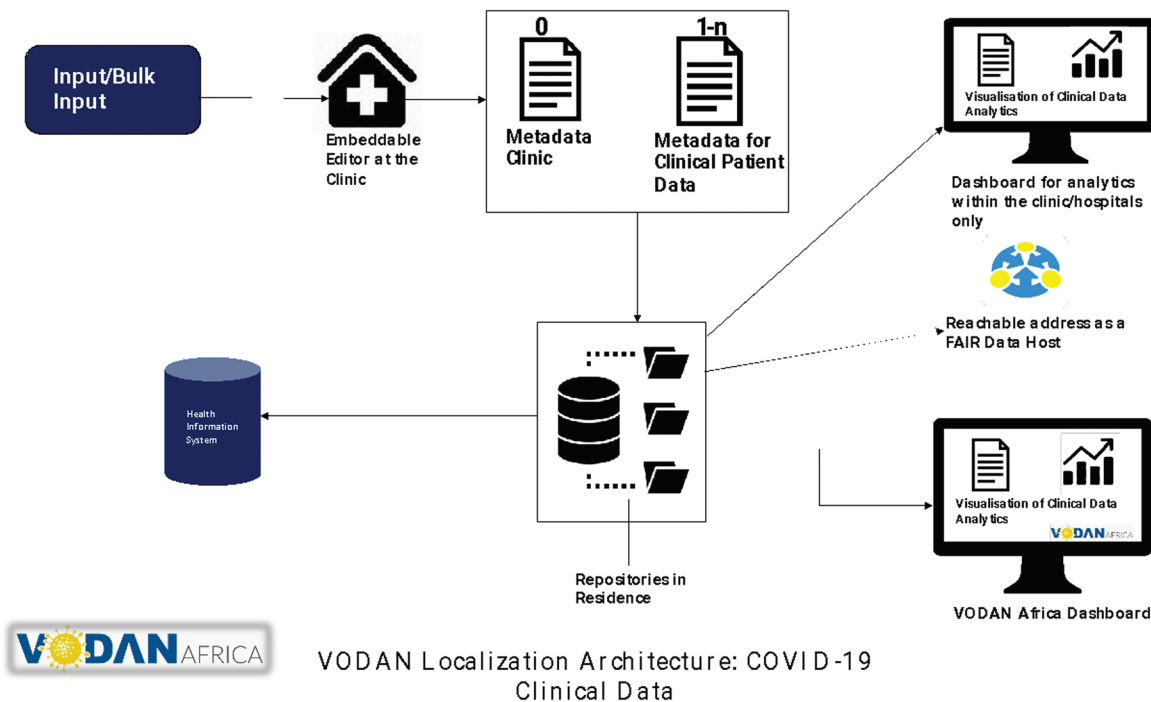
Input/Bulk Input

Embeddable Editor at the Clinic

0

Metadata Clinic

1-n

Metadata for Clinical Patient Data

Visualisation of Clinical Data Analytics

Dashboard for analytics within the clinic/hospitals only

Reachable address as a FAIR Data Host

Health Information System

Repositories in Residence

Visualisation of Clinical Data Analytics

VODAN AFRICA

VODAN Africa Dashboard

VODAN AFRICA

VODAN Localization Architecture: COVID-19 Clinical Data